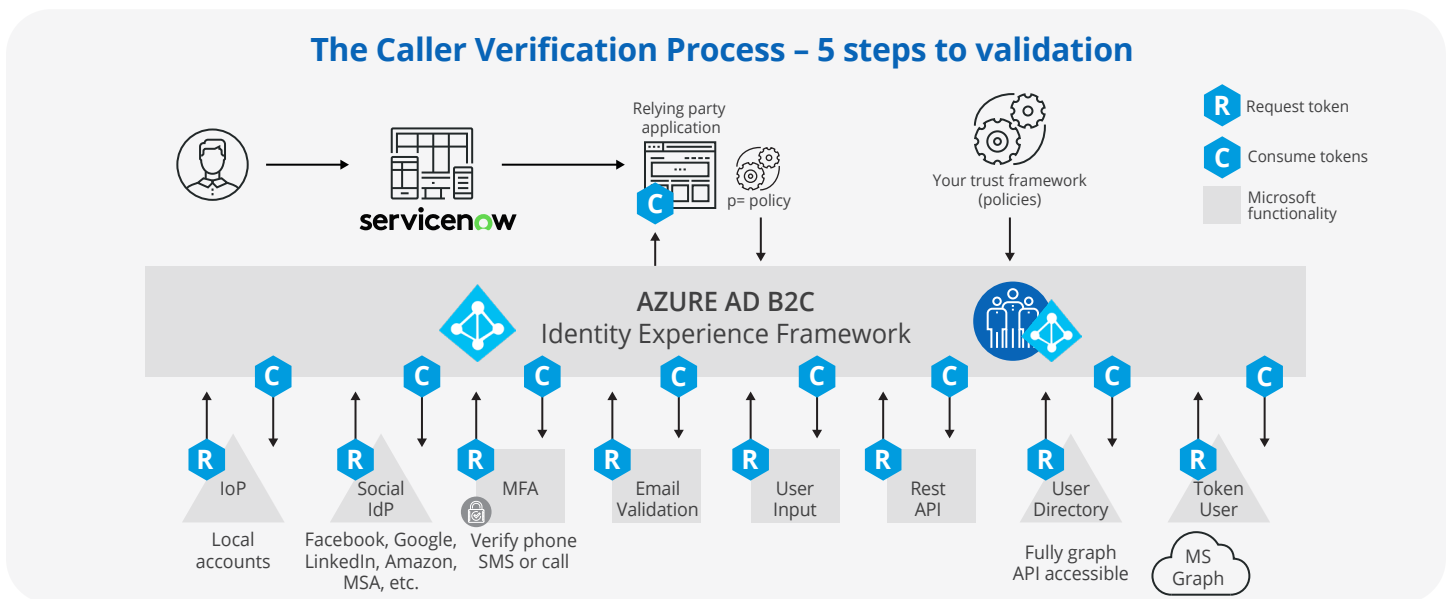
The Caller Verification Process – 5 steps to validation

servicenow

Relying party application

C

p= policy

Your trust framework (policies)

R Request token

C Consume tokens

Microsoft functionality

AZURE AD B2C
Identity Experience Framework

C C C C C C C C C

R IoP
Local accounts

R Social IdP
Facebook, Google, LinkedIn, Amazon, MSA, etc.

R MFA
Verify phone SMS or call

R Email Validation

R User Input

R Rest API

R User Directory
Fully graph API accessible

R Token User
MS Graph